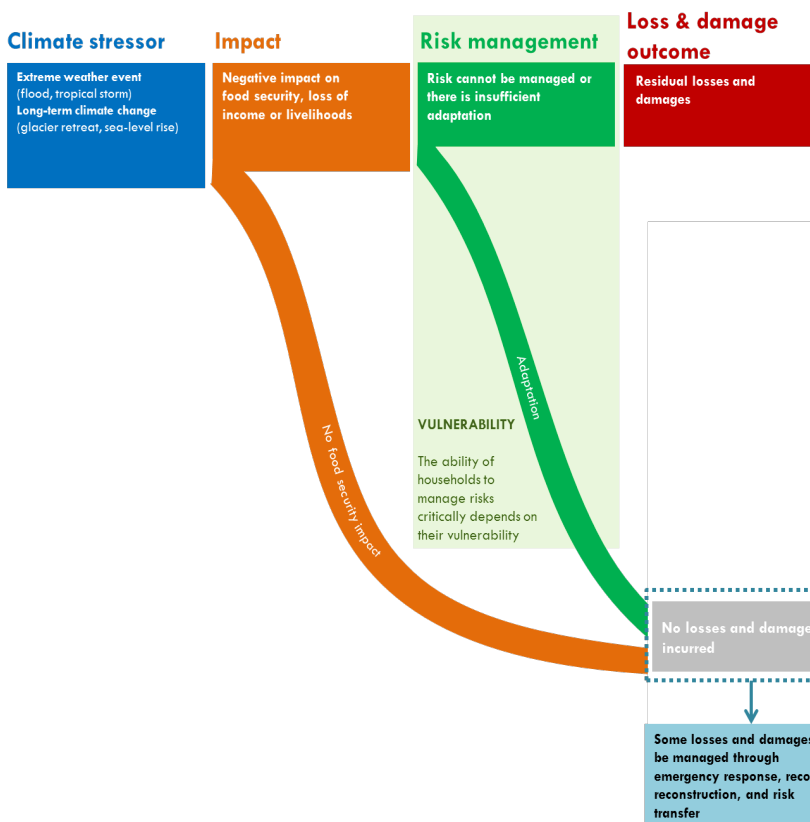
Climate stressor

Extreme weather event
(flood, tropical storm)
Long-term climate change
(glacier retreat, sea-level rise)

Impact

Negative impact on food security, loss of income or livelihoods

Risk management

Risk cannot be managed or there is insufficient adaptation

Loss & damage outcome

Residual losses and damages

Adaptation

No food security impact

VULNERABILITY

The ability of households to manage risks critically depends on their vulnerability

No losses and damage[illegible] incurred

Some losses and damage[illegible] be managed through emergency response, reco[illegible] reconstruction, and risk transfer